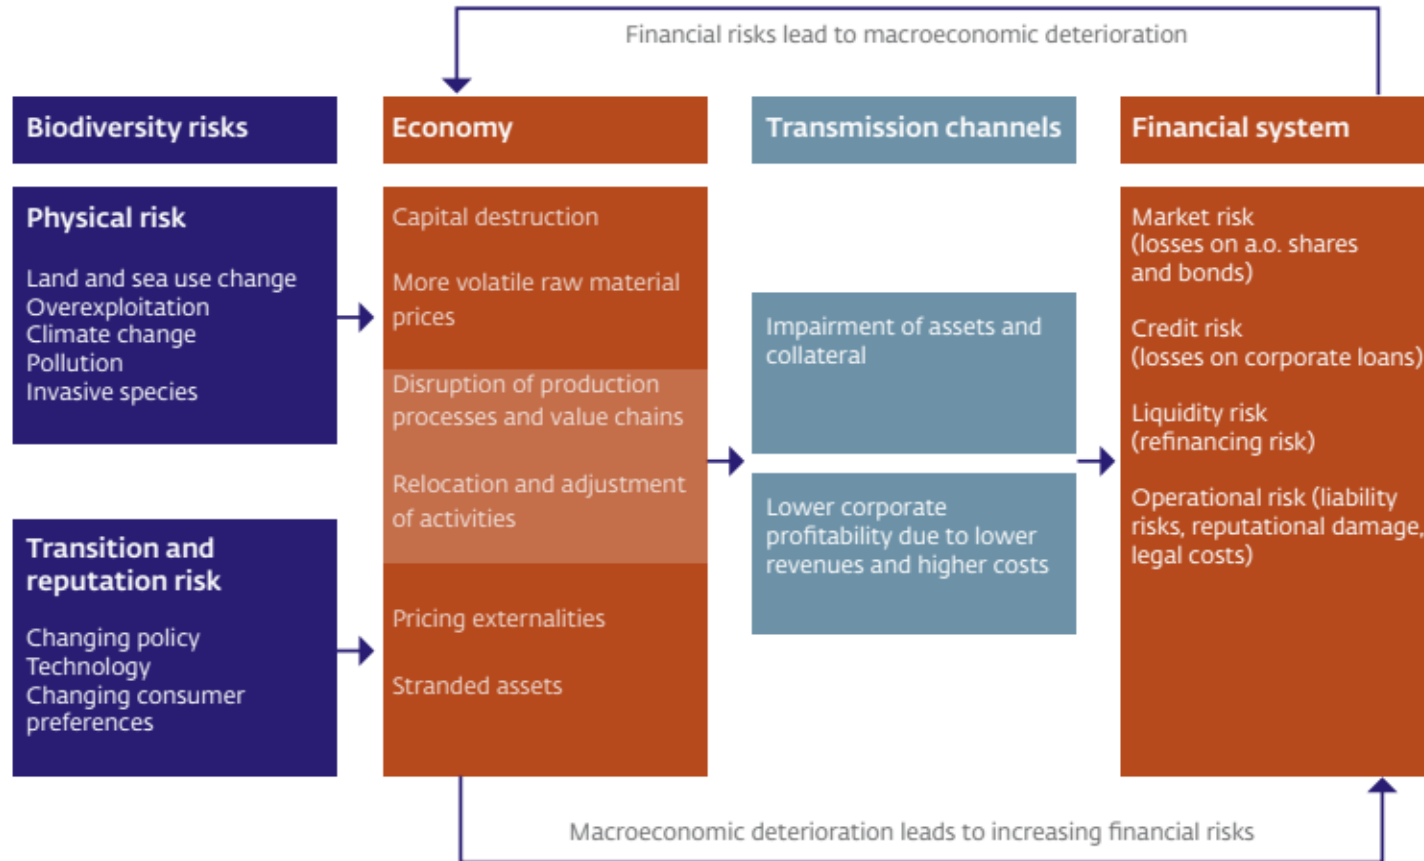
Financial risks lead to macroeconomic deterioration

Biodiversity risks

Physical risk

Land and sea use change
Overexploitation
Climate change
Pollution
Invasive species

Transition and reputation risk

Changing policy
Technology
Changing consumer preferences

Economy

Capital destruction

More volatile raw material prices

Disruption of production processes and value chains

Relocation and adjustment of activities

Pricing externalities

Stranded assets

Transmission channels

Impairment of assets and collateral

Lower corporate profitability due to lower revenues and higher costs

Financial system

Market risk
(losses on a.o. shares and bonds)

Credit risk
(losses on corporate loans)

Liquidity risk
(refinancing risk)

Operational risk (liability risks, reputational damage, legal costs)

Macroeconomic deterioration leads to increasing financial risks